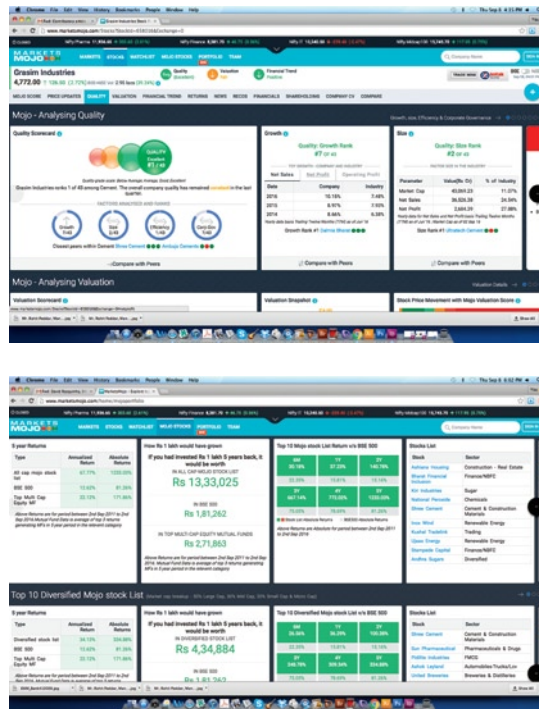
MARKETS MOJO

Grasim Industries

4,772.00

MOJO SCORE PRICE UPDATES QUALITY VALUATION FINANCIAL TREND RETURNS NEWS RECOS FINANCIALS SHAREHOLDING COMPANY CV COMPARE

Mojo - Analysing Quality

Quality Scorecard

Growth

Quality: Growth Rank #7

| Date | Company | Industry |
|---|---|---|
| 2016 | 10.15% | 7.48% |
| 2015 | 8.97% | 7.93% |
| 2014 | 8.46% | 6.38% |

Size

Quality: Size Rank #2

| Parameter | Value | % of Industry |
|---|---|---|
| Market Cap | 40,664.23 | 11.07% |
| Net Sales | 36,526.38 | 24.34% |
| Net Profit | 2,684.39 | 27.88% |

Compare with Peers

Mojo - Analysing Valuation

Valuation Scorecard

Valuation Snapshot

Stock Price Movement with Mojo Valuation Score

MARKETS MOJO

5 year Returns

| | Annualized Return | Absolute Return |
|---|---|---|
| All cap mojo stock list | 67.77% | 1233.20% |
| BSE 500 | 13.62% | 81.26% |
| Top Multi Cap Equity MF | 22.13% | 171.86% |

How Rs 1 lakh would have grown

If you had invested Rs 1 lakh 5 years back, it would be worth

IN ALL CAP MOJO STOCK LIST

Rs 13,33,025

IN BSE 500

Rs 1,81,262

IN TOP MULTI CAP EQUITY MUTUAL FUNDS

Rs 2,71,863

Top 10 Mojo stock List Return v/s BSE 500

Stocks List

| Stock | Sector |
|---|---|
| Ashiana Housing | Construction - Real Estate |
| Bharat Financial Inclusion | Finance/NBFC |
| KM Industries | Sugar |
| National Peroxide | Chemicals |
| Shree Cement | Cement & Construction Materials |
| Inox Wind | Renewable Energy |
| Kushal Tradelink | Trading |
| Orient Energy | Renewable Energy |
| Stampede Capital | Finance/NBFC |
| Andhra Sugars | Diversified |

Top 10 Diversified Mojo stock List

5 year Returns

| | Annualized Return | Absolute Return |
|---|---|---|
| Diversified stock list | 34.13% | 334.88% |
| BSE 500 | 13.62% | 81.26% |
| Top Multi Cap Equity MF | 22.13% | 171.86% |

How Rs 1 lakh would have grown

If you had invested Rs 1 lakh 5 years back, it would be worth

IN DIVERSIFIED STOCK LIST

Rs 4,34,884

Top 10 Diversified Mojo stock List v/s BSE 500

Stocks List

| Stock | Sector |
|---|---|
| Shree Cement | Cement & Construction Materials |
| Sun Pharmaceutical | Pharmaceuticals & Drugs |
| Pidilite Industries | FMCG |
| Ashok Leyland | Automobiles/Trucks/Lcv |
| United Breweries | Breweries & Distilleries |